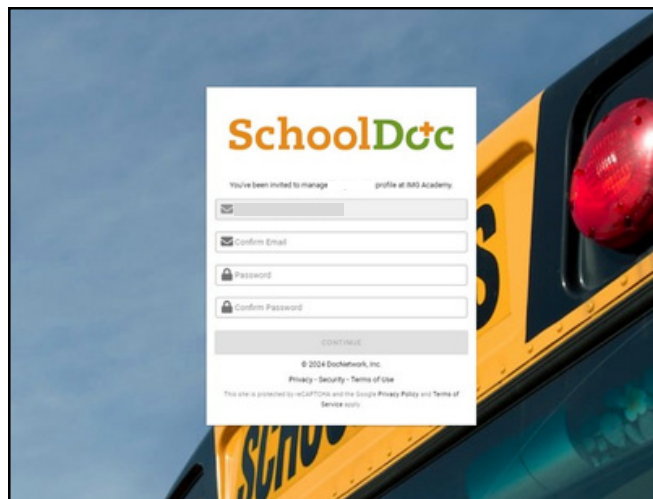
SchoolDoc

You've been invited to manage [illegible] profile at IMG Academy.

Confirm Email

Password

Confirm Password

CONTINUE

© 2024 DocNetwork, Inc.

Privacy - Security - Terms of Use

This site is protected by reCAPTCHA and the Google Privacy Policy and Terms of Service apply.

SCHO